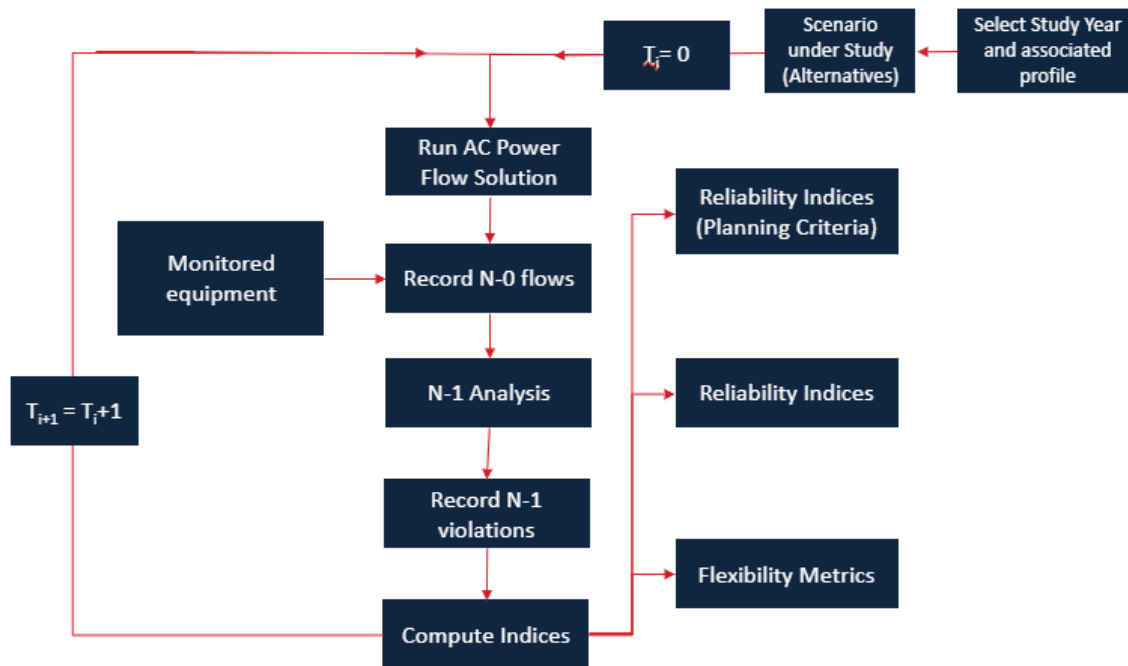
Select Study Year and associated profile

Scenario under Study (Alternatives)

$T_i = 0$

Run AC Power Flow Solution

Monitored equipment

Record N-0 flows

N-1 Analysis

Record N-1 violations

Compute Indices

$T_{i+1} = T_i + 1$

Reliability Indices (Planning Criteria)

Reliability Indices

Flexibility Metrics